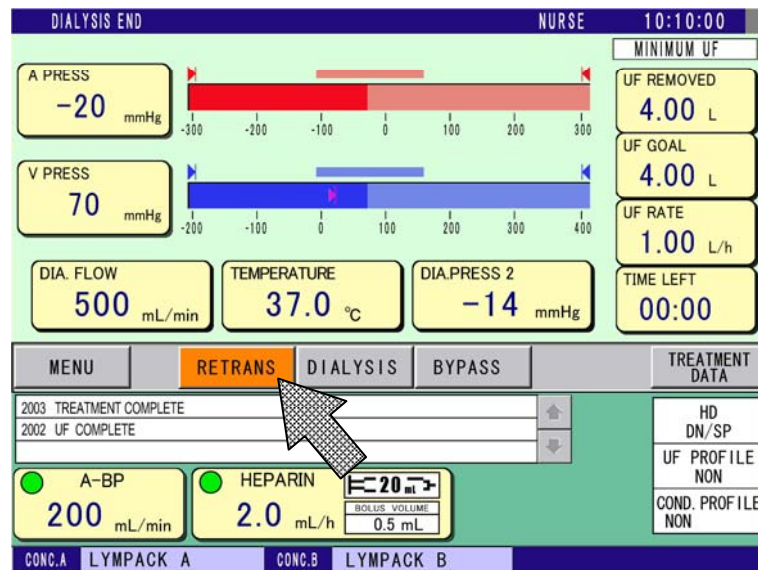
DIALYSIS END
NURSE
10:10:00
MINIMUM UF

A PRESS
-20 mmHg
-300 -200 -100 0 100 200 300

UF REMOVED
4.00 L

V PRESS
70 mmHg
-200 -100 0 100 200 300 400

UF GOAL
4.00 L

UF RATE
1.00 L/h

DIA. FLOW
500 mL/min

TEMPERATURE
37.0 ℃

DIA.PRESS 2
-14 mmHg

TIME LEFT
00:00

MENU
RETRANS
DIALYSIS
BYPASS
TREATMENT DATA

2003 TREATMENT COMPLETE
2002 UF COMPLETE

HD
DN/SP
UF PROFILE
NON
COND. PROFILE
NON

A-BP
200 mL/min

HEPARIN
2.0 mL/h
20 mL
BOLUS VOLUME
0.5 mL

CONC.A LYMPACK A
CONC.B LYMPACK B